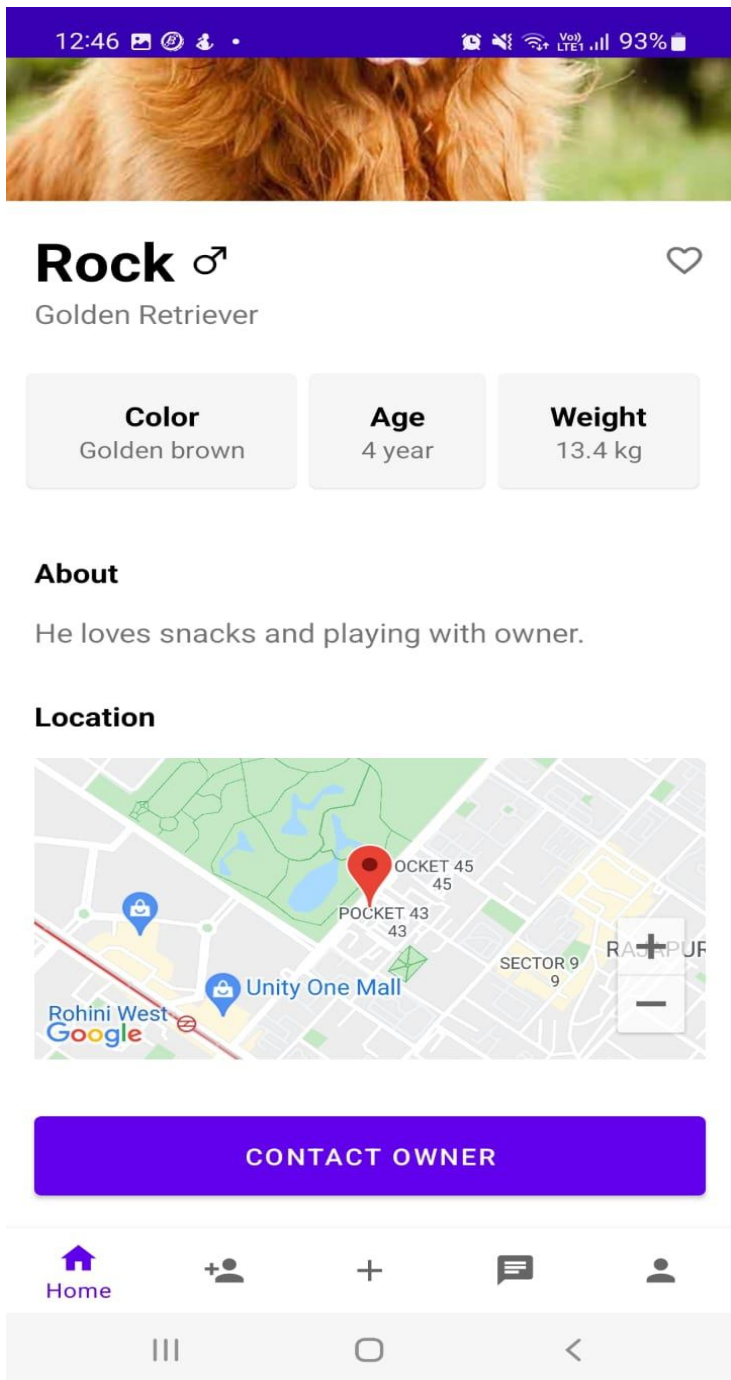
12:46 93%

Rock ♂
Golden Retriever

Color
Golden brown

Age
4 year

Weight
13.4 kg

About

He loves snacks and playing with owner.

Location

OCKET 45
45
POCKET 43
43
SECTOR 9
9
RA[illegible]PUR
Unity One Mall
Rohini West
Google
+
−

CONTACT OWNER

Home